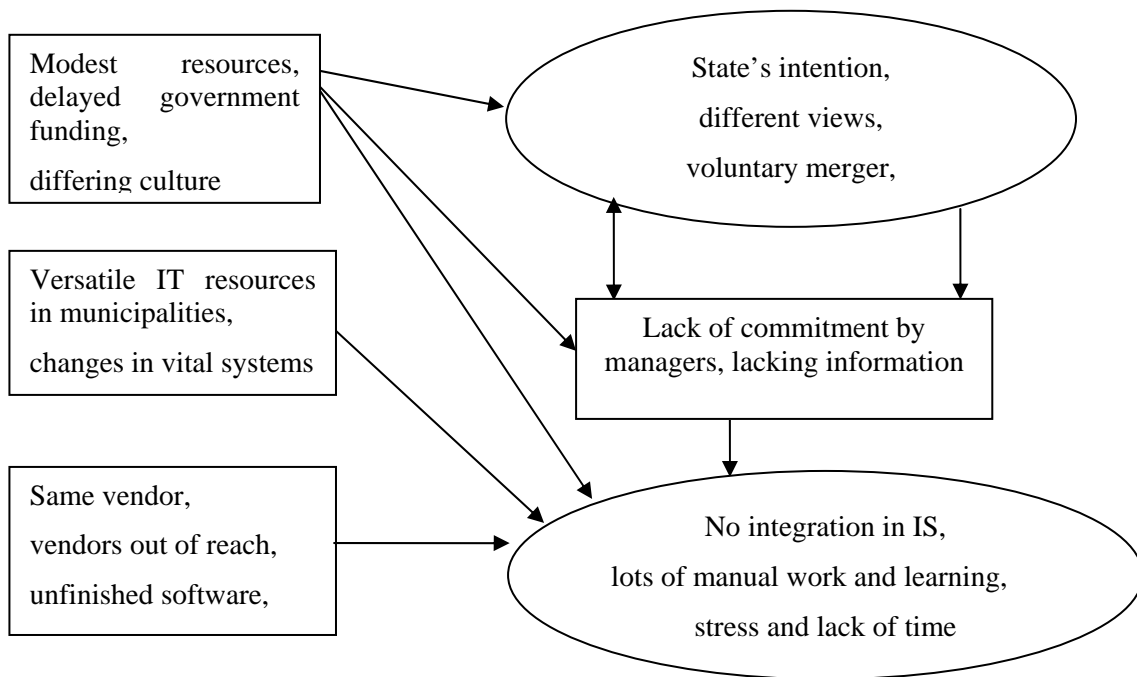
Modest resources, delayed government funding,
differing culture

State's intention,
different views,
voluntary merger,

Versatile IT resources in municipalities,
changes in vital systems

Lack of commitment by managers, lacking information

Same vendor,
vendors out of reach,
unfinished software,

No integration in IS,
lots of manual work and learning,
stress and lack of time